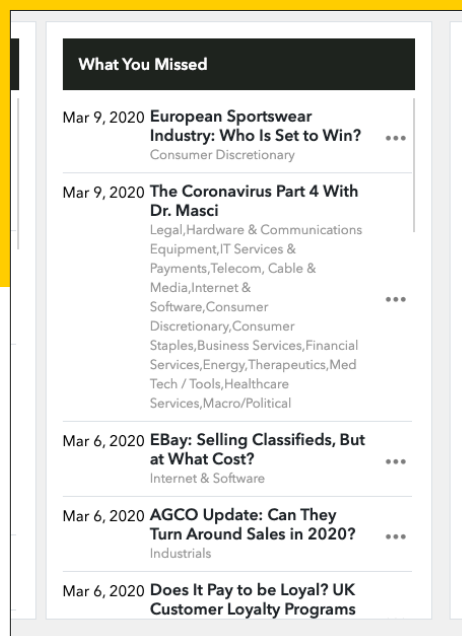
What You Missed

Mar 9, 2020 European Sportswear Industry: Who Is Set to Win?
Consumer Discretionary
•••

Mar 9, 2020 The Coronavirus Part 4 With Dr. Masci
Legal,Hardware & Communications Equipment,IT Services & Payments,Telecom, Cable & Media,Internet & Software,Consumer Discretionary,Consumer Staples,Business Services,Financial Services,Energy,Therapeutics,Med Tech / Tools,Healthcare Services,Macro/Political
•••

Mar 6, 2020 EBay: Selling Classifieds, But at What Cost?
Internet & Software
•••

Mar 6, 2020 AGCO Update: Can They Turn Around Sales in 2020?
Industrials
•••

Mar 6, 2020 Does It Pay to be Loyal? UK Customer Loyalty Programs